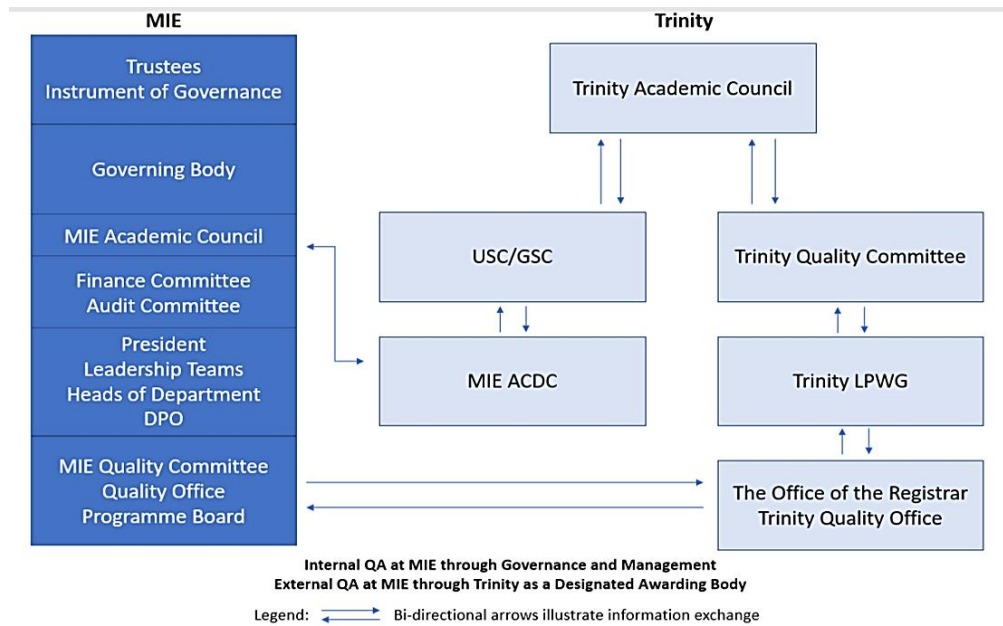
MIE

Trinity

Trustees
Instrument of Governance

Governing Body

MIE Academic Council

Finance Committee
Audit Committee

President
Leadership Teams
Heads of Department
DPO

MIE Quality Committee
Quality Office
Programme Board

Trinity Academic Council

USC/GSC

Trinity Quality Committee

MIE ACDC

Trinity LPWG

The Office of the Registrar
Trinity Quality Office

Internal QA at MIE through Governance and Management
External QA at MIE through Trinity as a Designated Awarding Body

Legend: Bi-directional arrows illustrate information exchange